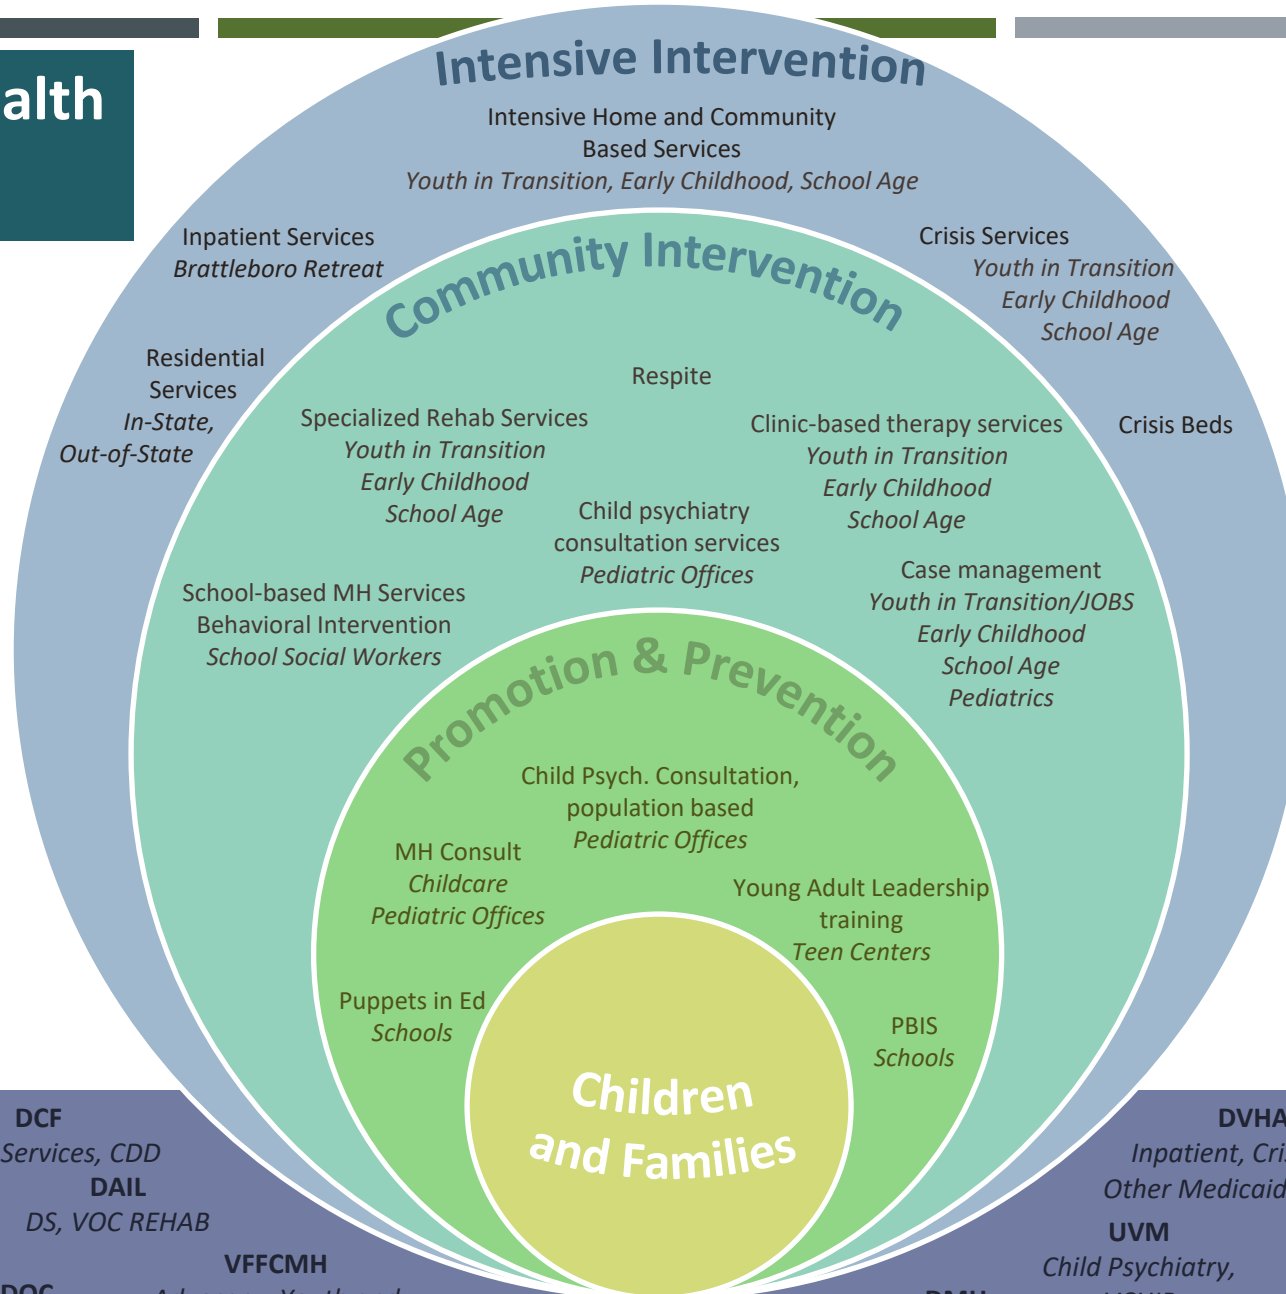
alth

Intensive Intervention

Intensive Home and Community Based Services
Youth in Transition, Early Childhood, School Age

Inpatient Services
Brattleboro Retreat

Crisis Services
Youth in Transition
Early Childhood
School Age

Residential Services
In-State, Out-of-State

Crisis Beds

Community Intervention

Respite

Specialized Rehab Services
Youth in Transition
Early Childhood
School Age

Clinic-based therapy services
Youth in Transition
Early Childhood
School Age

Child psychiatry consultation services
Pediatric Offices

School-based MH Services
Behavioral Intervention
School Social Workers

Case management
Youth in Transition/JOBS
Early Childhood
School Age
Pediatrics

Promotion & Prevention

Child Psych. Consultation, population based
Pediatric Offices

MH Consult
Childcare
Pediatric Offices

Young Adult Leadership training
Teen Centers

Puppets in Ed
Schools

PBIS
Schools

Children and Families

DCF
Services, CDD
DAIL
DS, VOC REHAB
VFFCMH
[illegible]

DVHA
Inpatient, Cri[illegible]
Other Medicaid
UVM
Child Psychiatry,
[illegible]